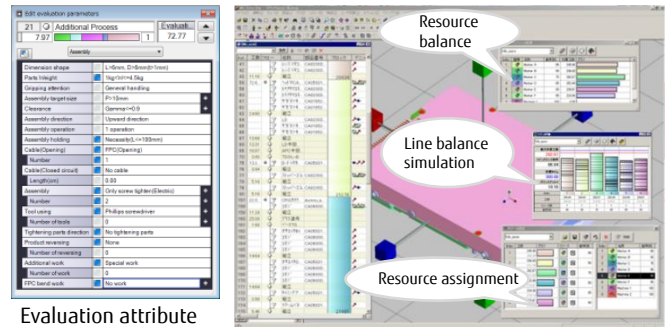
Edit evaluation parameters

21 Additional Process Evaluati 72.77

7.97 1

Assembly

| Dimension shape | L=5mm, D<5mm(t<1mm) |
|---|---|
| Parts Weight | 1kg<W<=4.5kg |
| Gripping attention | General handling |
| Assembly target size | P<10mm |
| Clearance | Clearance<0.9 |
| Assembly direction | Upward direction |
| Assembly operation | 1 operation |
| Assembly holding | Necessity(L<100mm) |
| Cable(Opening) | FPC(Opening) |
| Number | 1 |
| Cable(Closed circuit) | No cable |
| Length(cm) | 0.00 |
| Assembly | Only screw tighten(Electric) |
| Number | 2 |
| Tool using | Phillips screwdriver |
| Number of tools | 0 |
| Tightening parts direction | No tightening parts |
| Product reversing | None |
| Number of reversing | 0 |
| Additional work | Special work |
| Number of work | 0 |
| FPC bend work | No work |

Evaluation attribute

Resource balance

Line balance simulation

Resource assignment